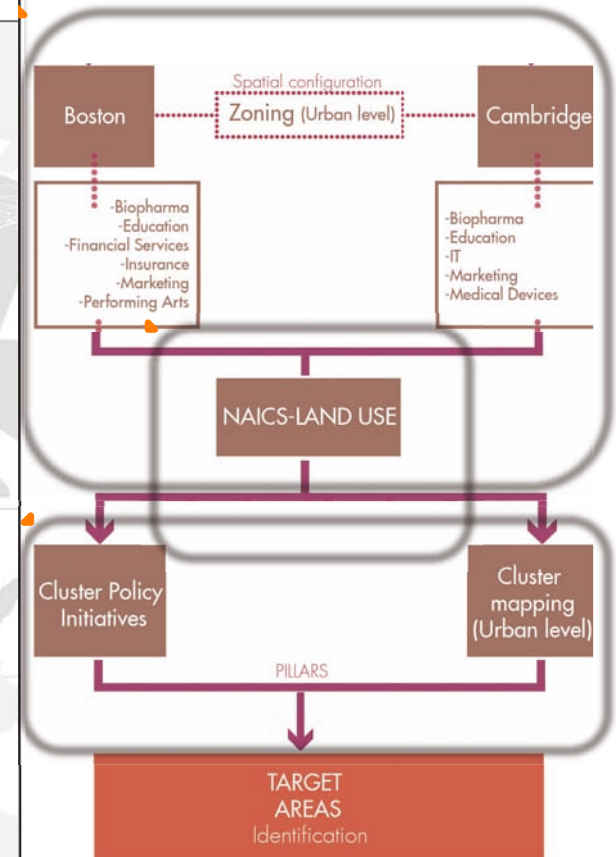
Spatial configuration

Boston

Zoning (Urban level)

Cambridge

-Biopharma
-Education
-Financial Services
-Insurance
-Marketing
-Performing Arts

-Biopharma
-Education
-IT
-Marketing
-Medical Devices

NAICS-LAND USE

Cluster Policy Initiatives

Cluster mapping (Urban level)

PILLARS

TARGET AREAS
Identification